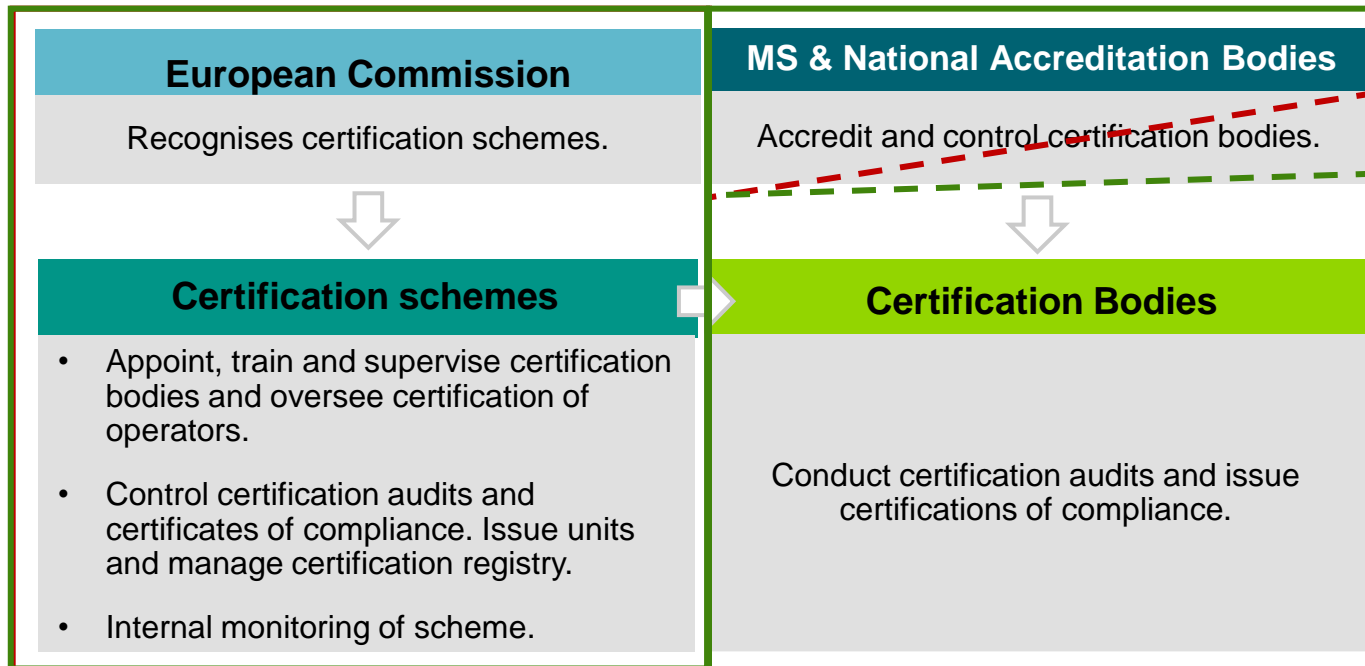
European Commission

Recognises certification schemes.

MS & National Accreditation Bodies

Accredit and control certification bodies.

Certification schemes

- Appoint, train and supervise certification bodies and oversee certification of operators.
- Control certification audits and certificates of compliance. Issue units and manage certification registry.
- Internal monitoring of scheme.

Certification Bodies

Conduct certification audits and issue certifications of compliance.